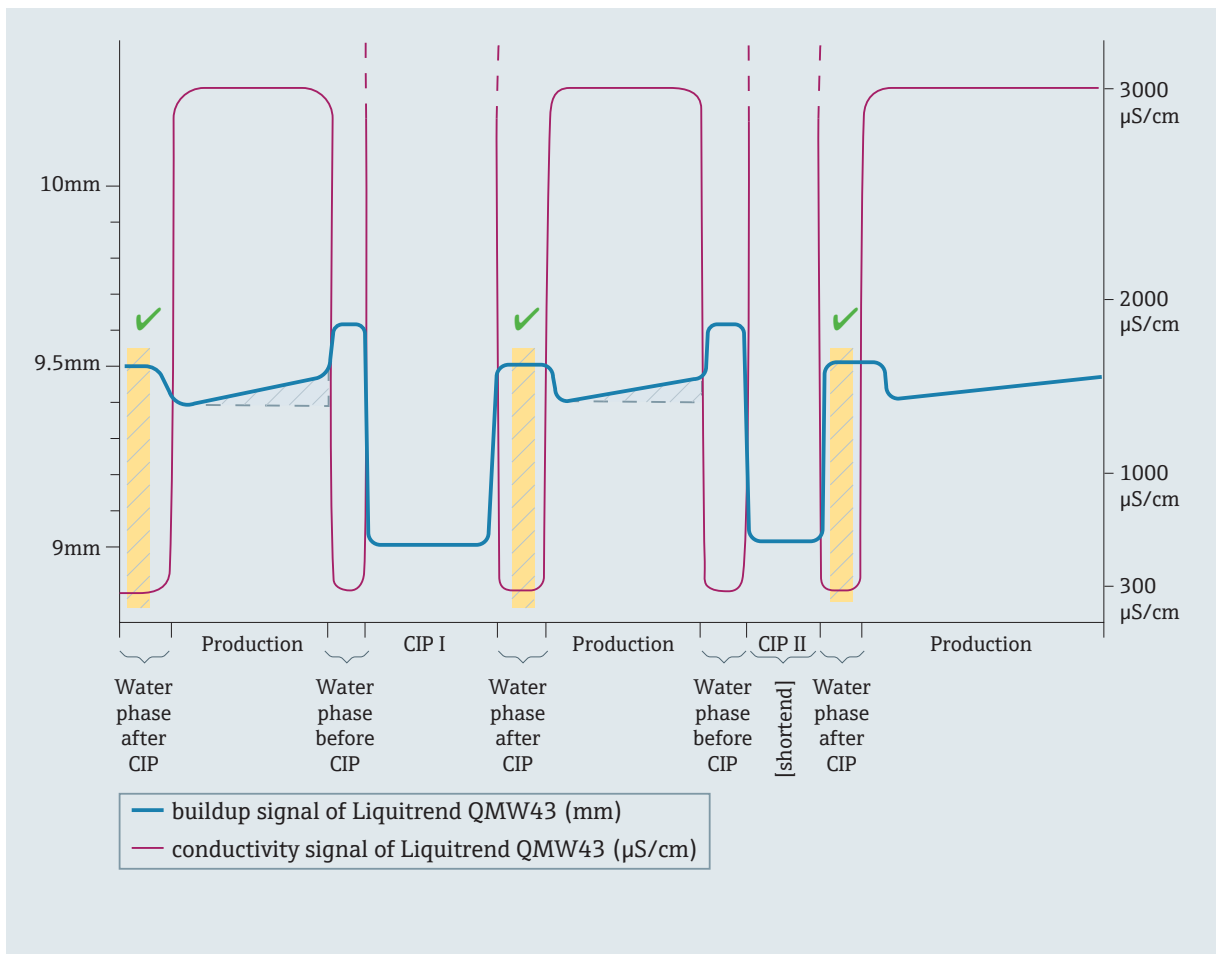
10mm
9.5mm
9mm

3000 µS/cm
2000 µS/cm
1000 µS/cm
300 µS/cm

Production
CIP I
Production
CIP II
Production

Water phase after CIP
Water phase before CIP
Water phase after CIP
Water phase before CIP
[shortend]
Water phase after CIP

buildup signal of Liquitrend QMW43 (mm)
conductivity signal of Liquitrend QMW43 (µS/cm)